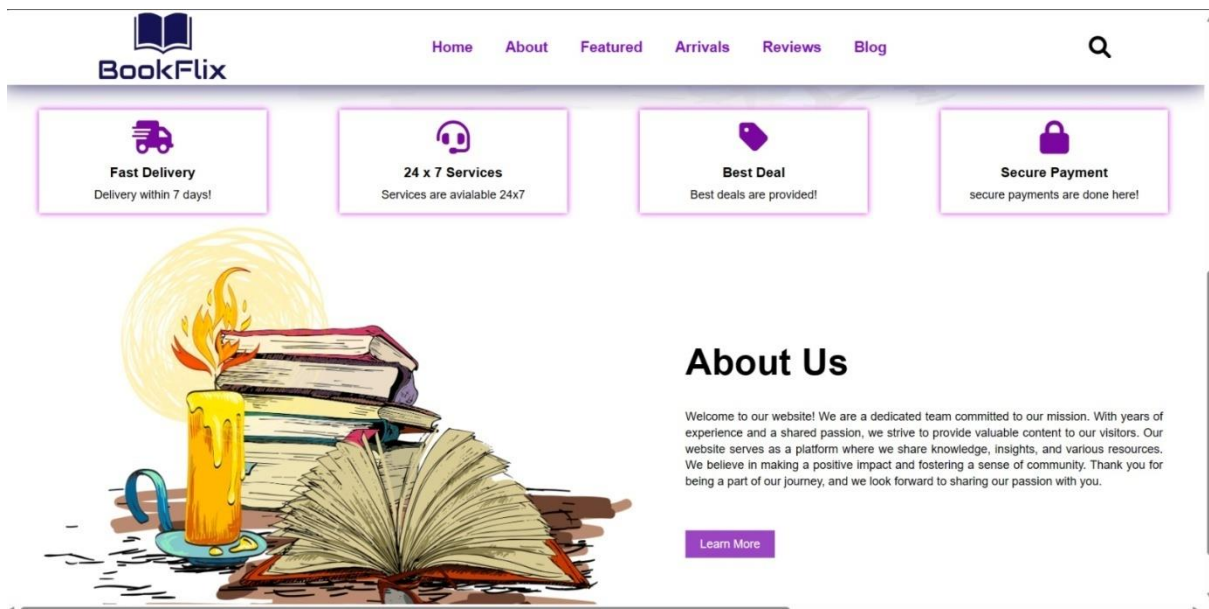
BookFlix

Home About Featured Arrivals Reviews Blog

Fast Delivery
Delivery within 7 days!

24 x 7 Services
Services are avialable 24x7

Best Deal
Best deals are provided!

Secure Payment
secure payments are done here!

About Us

Welcome to our website! We are a dedicated team committed to our mission. With years of experience and a shared passion, we strive to provide valuable content to our visitors. Our website serves as a platform where we share knowledge, insights, and various resources. We believe in making a positive impact and fostering a sense of community. Thank you for being a part of our journey, and we look forward to sharing our passion with you.

Learn More